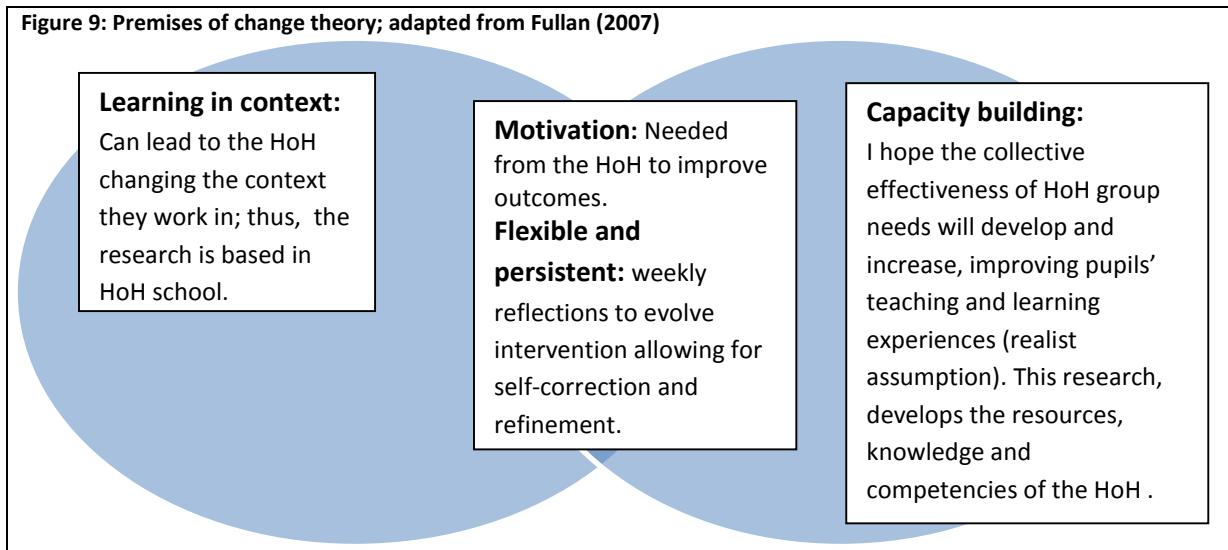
Figure 9: Premises of change theory; adapted from Fullan (2007)

Learning in context: Can lead to the HoH changing the context they work in; thus, the research is based in HoH school.

Motivation: Needed from the HoH to improve outcomes.
Flexible and persistent: weekly reflections to evolve intervention allowing for self-correction and refinement.

Capacity building: I hope the collective effectiveness of HoH group needs will develop and increase, improving pupils' teaching and learning experiences (realist assumption). This research, develops the resources, knowledge and competencies of the HoH .